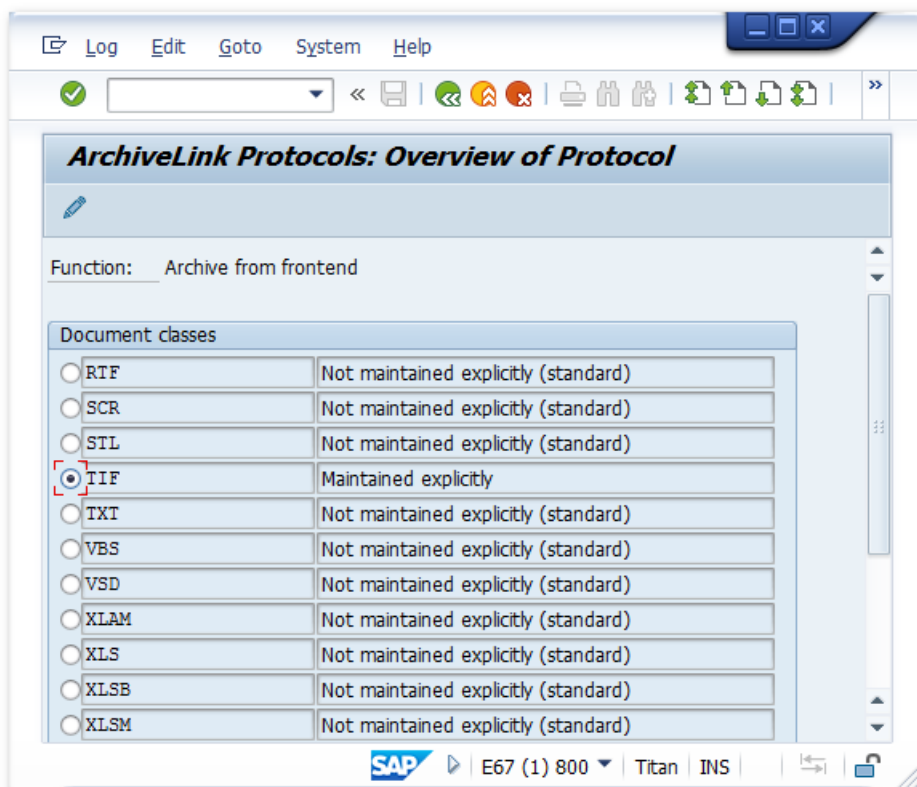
Log Edit Goto System Help

ArchiveLink Protocols: Overview of Protocol

Function: Archive from frontend

Document classes

| | |
|---|---|
| RTF | Not maintained explicitly (standard) |
| SCR | Not maintained explicitly (standard) |
| STL | Not maintained explicitly (standard) |
| TIF | Maintained explicitly |
| TXT | Not maintained explicitly (standard) |
| VBS | Not maintained explicitly (standard) |
| VSD | Not maintained explicitly (standard) |
| XLAM | Not maintained explicitly (standard) |
| XLS | Not maintained explicitly (standard) |
| XLSB | Not maintained explicitly (standard) |
| XLSM | Not maintained explicitly (standard) |

SAP E67 (1) 800 Titan INS